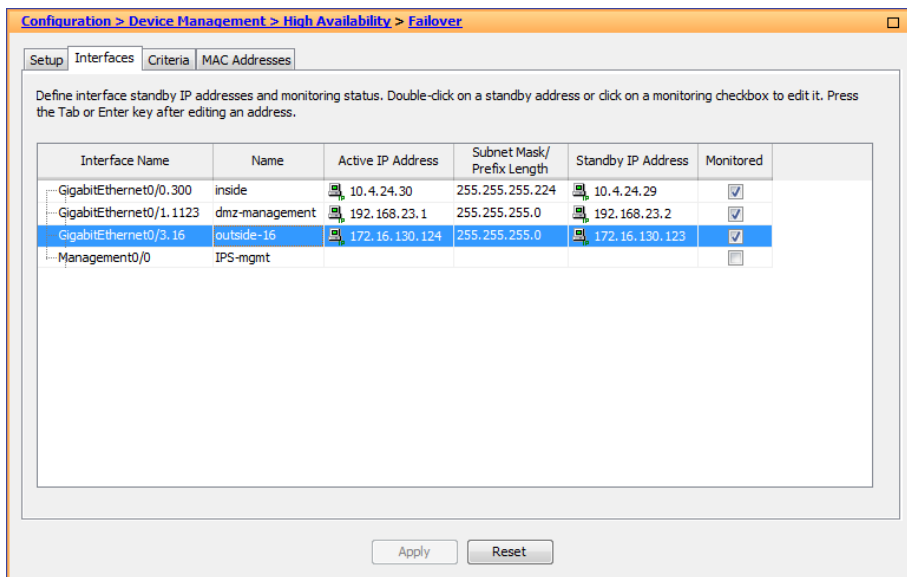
Configuration > Device Management > High Availability > Failover

Setup | Interfaces | Criteria | MAC Addresses

Define interface standby IP addresses and monitoring status. Double-click on a standby address or click on a monitoring checkbox to edit it. Press the Tab or Enter key after editing an address.

| Interface Name | Name | Active IP Address | Subnet Mask/ Prefix Length | Standby IP Address | Monitored |
|---|---|---|---|---|---|
| GigabitEthernet0/0.300 | inside | 10.4.24.30 | 255.255.255.224 | 10.4.24.29 | ☑ |
| GigabitEthernet0/1.1123 | dmz-management | 192.168.23.1 | 255.255.255.0 | 192.168.23.2 | ☑ |
| GigabitEthernet0/3.16 | outside-16 | 172.16.130.124 | 255.255.255.0 | 172.16.130.123 | ☑ |
| Management0/0 | IPS-mgmt | | | | ☐ |

Apply | Reset